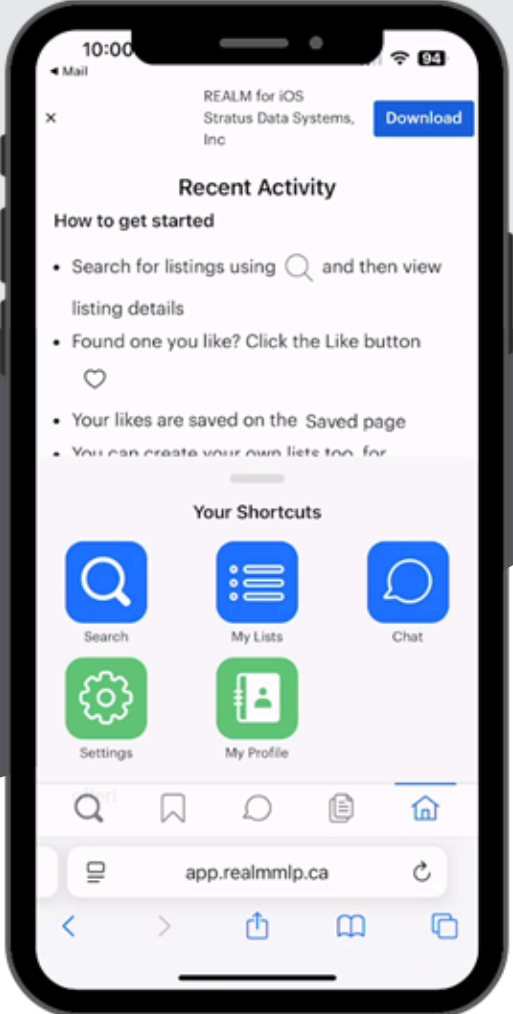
10:00
◂ Mail
94

×
REALM for iOS
Stratus Data Systems, Inc
Download

Recent Activity

How to get started

- Search for listings using and then view listing details
- Found one you like? Click the Like button
- Your likes are saved on the Saved page
- You can create your own lists too, for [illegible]

Your Shortcuts

Search
My Lists
Chat
Settings
My Profile

app.realmmlp.ca